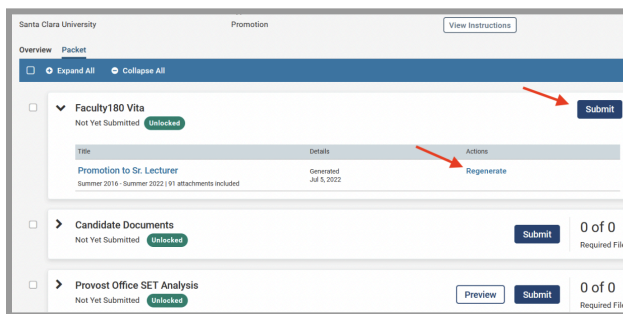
Santa Clara University

Promotion

View Instructions

Overview Packet

Expand All Collapse All

Faculty180 Vita

Not Yet Submitted Unlocked

Submit

| Title | Details | Actions |
|---|---|---|
| Promotion to Sr. Lecturer<br>Summer 2016 - Summer 2022 \| 91 attachments included | Generated<br>Jul 5, 2022 | Regenerate |

Candidate Documents

Not Yet Submitted Unlocked

Submit

0 of 0

Required Fil

Provost Office SET Analysis

Not Yet Submitted Unlocked

Preview Submit

0 of 0

Required Fil